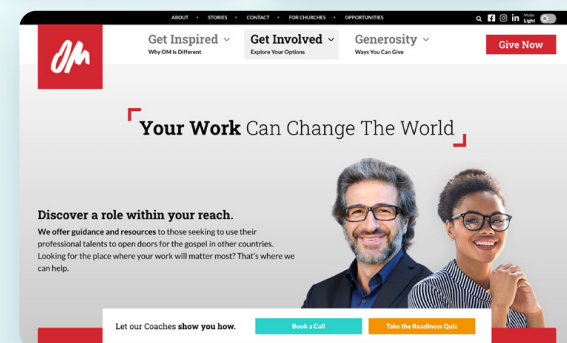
ABOUT • STORIES • CONTACT • FOR CHURCHES • OPPORTUNITIES

Mode Light

OM

Get Inspired
Why OM Is Different

Get Involved
Explore Your Options

Generosity
Ways You Can Give

Give Now

Your Work Can Change The World

Discover a role within your reach.

We offer guidance and resources to those seeking to use their professional talents to open doors for the gospel in other countries. Looking for the place where your work will matter most? That's where we can help.

Let our Coaches show you how.

Book a Call

Take the Readiness Quiz